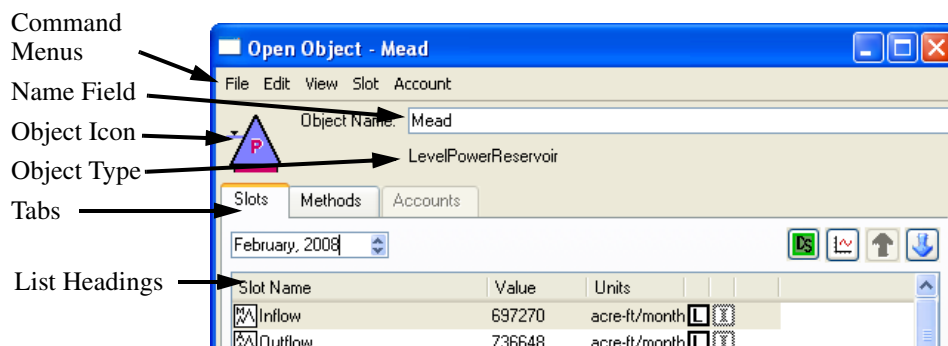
Command Menus
Name Field
Object Icon
Object Type
Tabs
List Headings

Open Object - Mead

File Edit View Slot Account

Object Name: Mead

P

LevelPowerReservoir

Slots Methods Accounts

February, 2008

DS

| Slot Name | Value | Units | | |
|---|---|---|---|---|
| Inflow | 697270 | acre-ft/month | L | I |
| Outflow | 736648 | acre-ft/month | L | I |